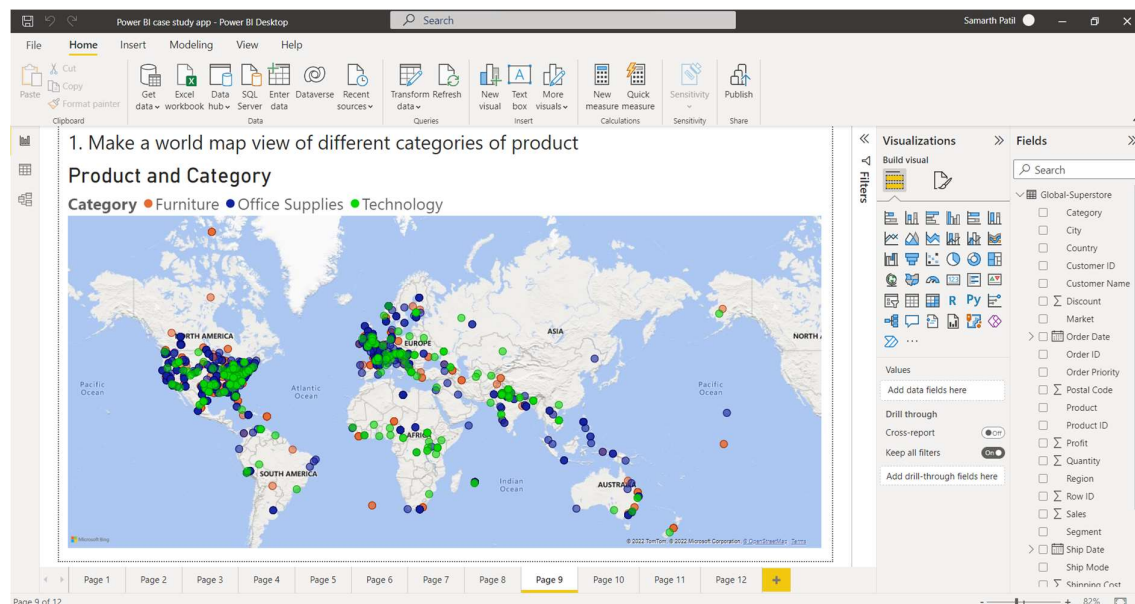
Power BI case study app - Power BI Desktop

Search

Samarth Patil

File Home Insert Modeling View Help

Paste Cut Copy Format painter
Clipboard

Get data Excel workbook Data hub SQL Server Enter data Dataverse Recent sources
Data

Transform data Refresh
Queries

New visual Text box More visuals
Insert

New measure Quick measure
Calculations

Sensitivity
Sensitivity

Publish
Share

1. Make a world map view of different categories of product

Product and Category

Category ● Furniture ● Office Supplies ● Technology

NORTH AMERICA
EUROPE
ASIA
NORTH A
Pacific Ocean
Atlantic Ocean
AFRICA
SOUTH AMERICA
Indian Ocean
AUSTRALIA
Pacific Ocean

Microsoft Bing
© 2022 TomTom © 2022 Microsoft Corporation © OpenStreetMap Terms

Filters

Visualizations
Build visual

R Py

Values
Add data fields here

Drill through
Cross-report Off
Keep all filters On
Add drill-through fields here

Fields
Search
Global-Superstore
Category
City
Country
Customer ID
Customer Name
∑ Discount
Market
Order Date
Order ID
Order Priority
∑ Postal Code
Product
Product ID
∑ Profit
∑ Quantity
Region
∑ Row ID
∑ Sales
Segment
Ship Date
Ship Mode
∑ Shipping Cost

Page 1 Page 2 Page 3 Page 4 Page 5 Page 6 Page 7 Page 8 Page 9 Page 10 Page 11 Page 12 +

Page 9 of 12

82%